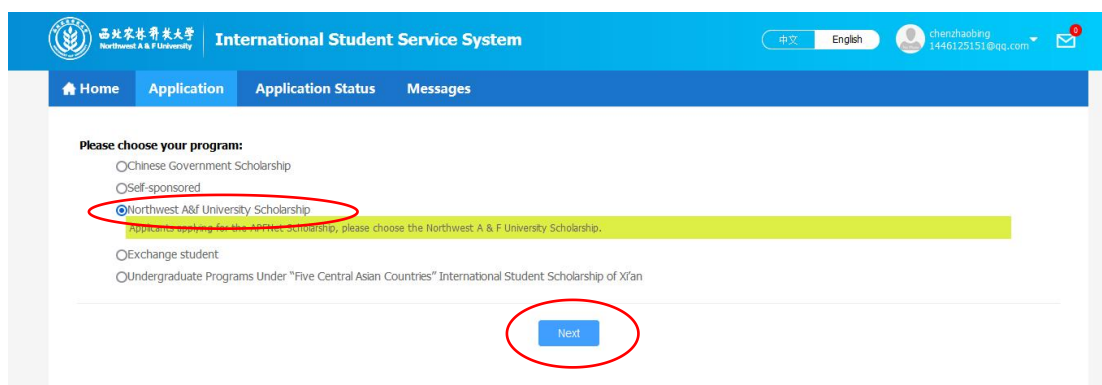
西北农林科技大学
Northwest A & F University

International Student Service System

中文 English

chenzhaobing
1446125151@qq.com

0

Home Application Application Status Messages

Please choose your program:

Chinese Government Scholarship

Self-sponsored

Northwest A&f University Scholarship

Applicants applying for the APFNet Scholarship, please choose the Northwest A & F University Scholarship.

Exchange student

Undergraduate Programs Under "Five Central Asian Countries" International Student Scholarship of Xi'an

Next